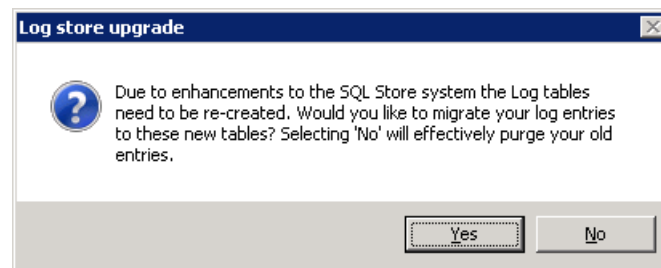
Log store upgrade

Due to enhancements to the SQL Store system the Log tables need to be re-created. Would you like to migrate your log entries to these new tables? Selecting 'No' will effectively purge your old entries.

Yes

No